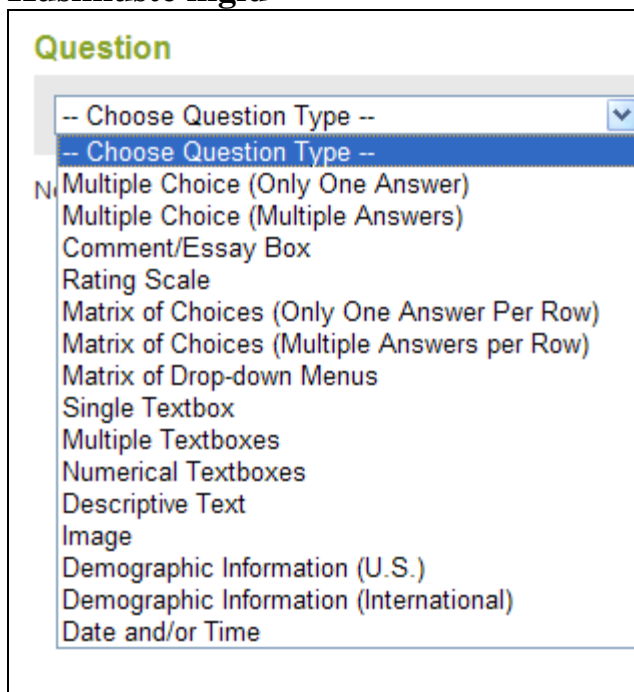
Question

-- Choose Question Type --

-- Choose Question Type --
Multiple Choice (Only One Answer)
Multiple Choice (Multiple Answers)
Comment/Essay Box
Rating Scale
Matrix of Choices (Only One Answer Per Row)
Matrix of Choices (Multiple Answers per Row)
Matrix of Drop-down Menus
Single Textbox
Multiple Textboxes
Numerical Textboxes
Descriptive Text
Image
Demographic Information (U.S.)
Demographic Information (International)
Date and/or Time